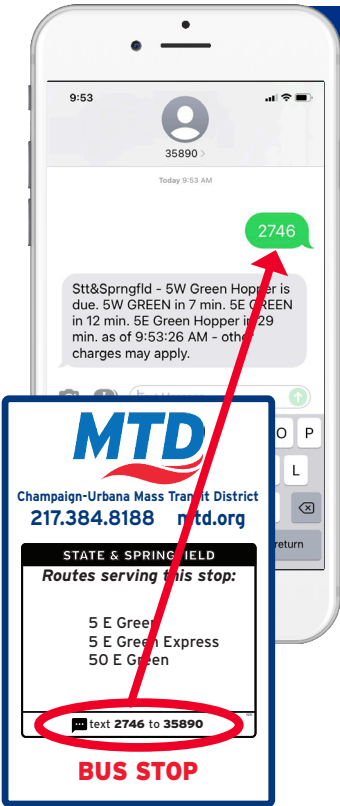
9:53

35890 >

Today 9:53 AM

2746

Sttt&Sprngfld - 5W Green Hopper is due. 5W GREEN in 7 min. 5E GREEN in 12 min. 5E Green Hopper in 29 min. as of 9:53:26 AM - other charges may apply.

O P

L

return

MTD

Champaign-Urbana Mass Transit District

217.384.8188 mtd.org

STATE & SPRINGFIELD

Routes serving this stop:

5 E Green
5 E Green Express
50 E Green

text 2746 to 35890

BUS STOP